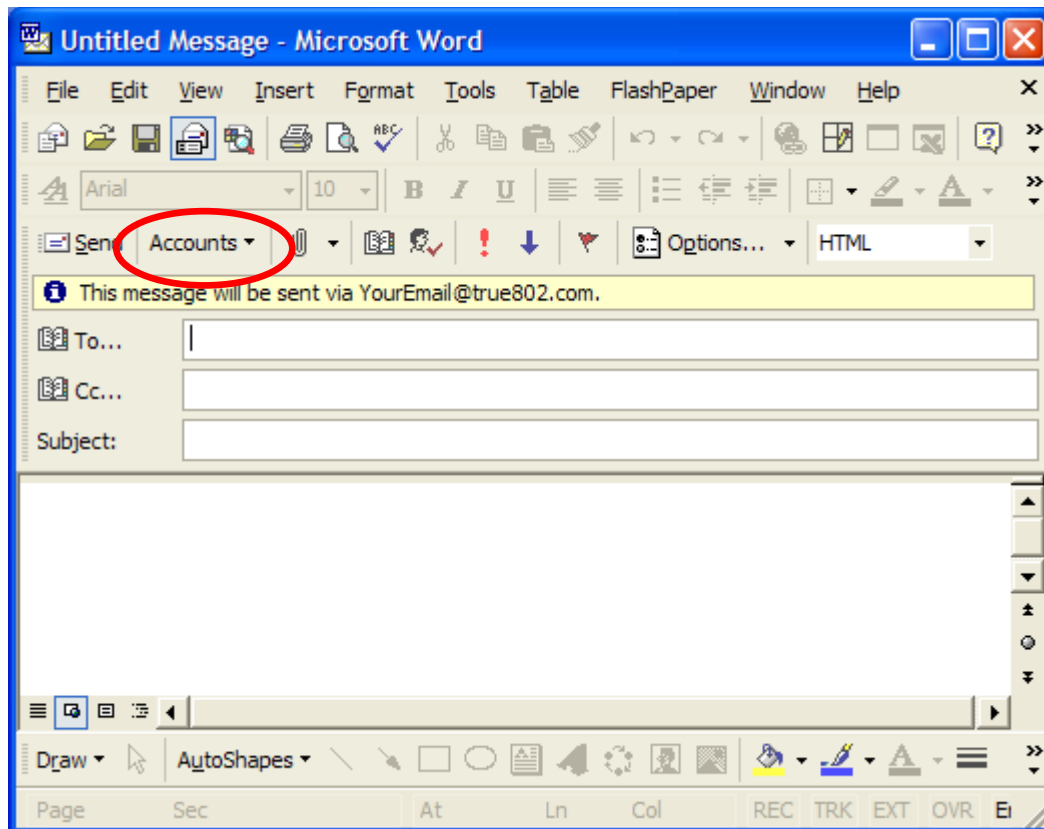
Untitled Message - Microsoft Word

File Edit View Insert Format Tools Table FlashPaper Window Help

Arial 10

Send Accounts Options... HTML

This message will be sent via YourEmail@true802.com.

To...

Cc...

Subject:

Draw AutoShapes

Page Sec At Ln Col REC TRK EXT OVR E